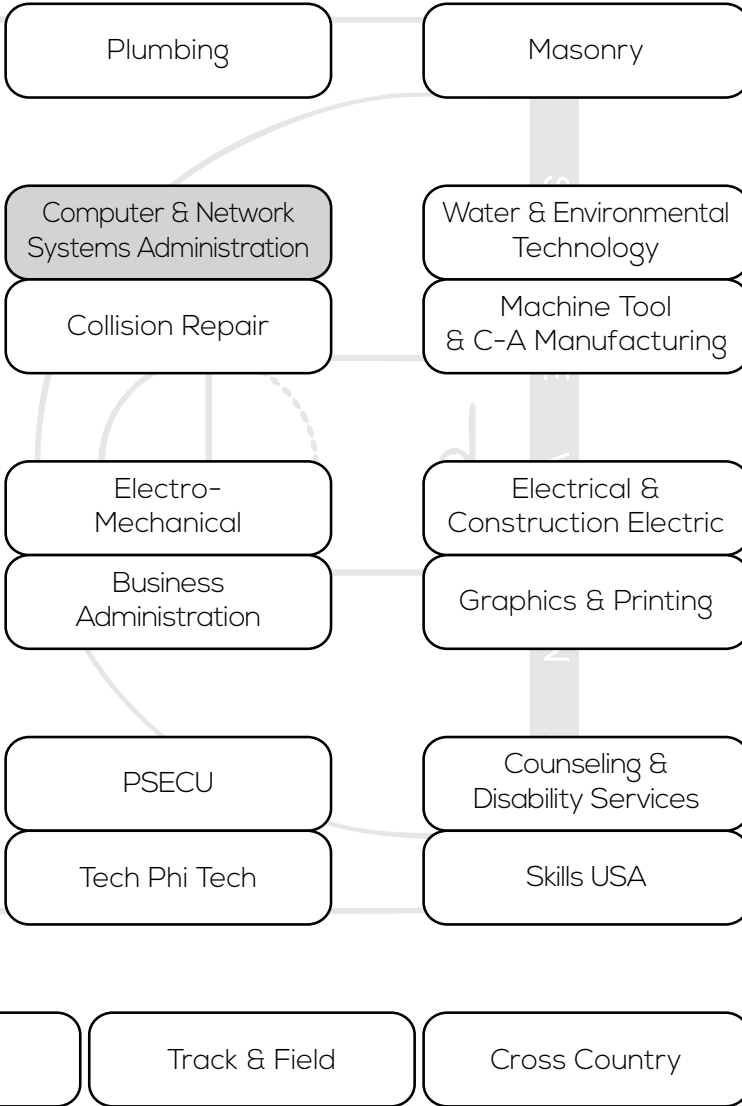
Plumbing

Masonry

Computer & Network Systems Administration

Water & Environmental Technology

Collision Repair

Machine Tool & C-A Manufacturing

Electro-Mechanical

Electrical & Construction Electric

Business Administration

Graphics & Printing

PSECU

Counseling & Disability Services

Tech Phi Tech

Skills USA

Track & Field

Cross Country